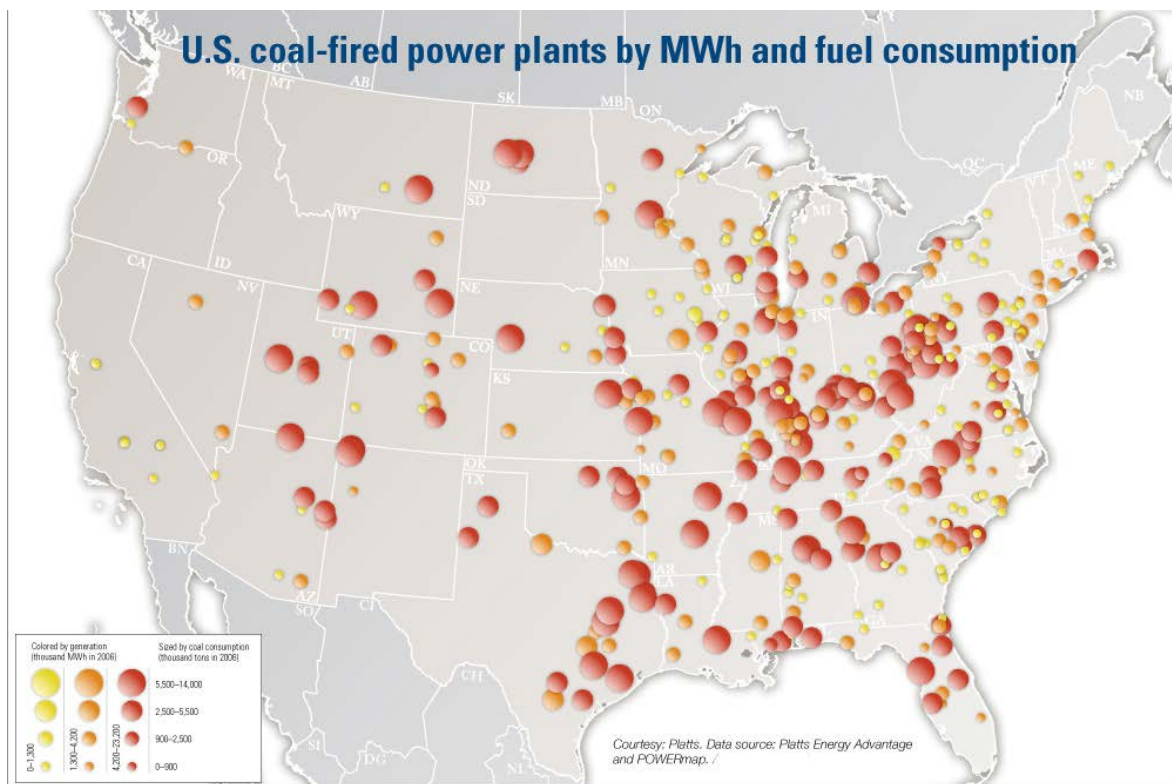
U.S. coal-fired power plants by MWh and fuel consumption

WA
BC
MT
AB
SK
MB
ON
NB
QC
ME
VT
OR
ND
SD
WY
MI
MN
WI
ID
CA
NV
NE
UT
CO
KS
IN
NY
MA
VA
MO
OK
TX
AR
LA
MS
GA
AZ
SO
CI
BN
CH
SI
DG
NL

Colored by generation (thousand MWh in 2006)
Sized by coal consumption (thousand tons in 2006)
0–1,300
1,300–4,200
4,200–23,200
5,500–14,000
2,500–5,500
900–2,500
0–900

Courtesy: Platts. Data source: Platts Energy Advantage and POWERmap.